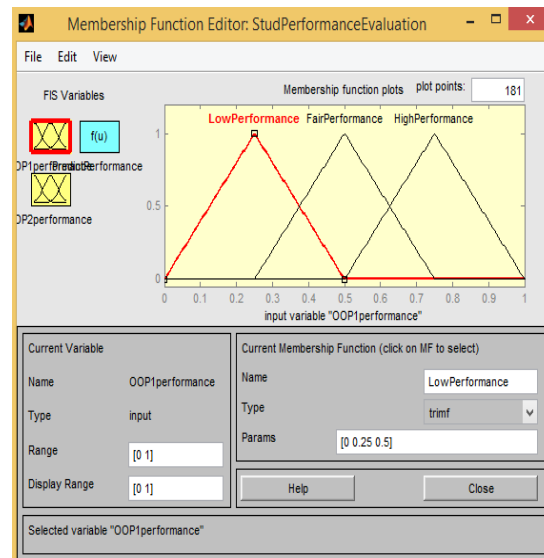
Membership Function Editor: StudPerformanceEvaluation

File Edit View

FIS Variables

f(u)

OP1performance PredictPerformance

OP2performance

Membership function plots

plot points: 181

LowPerformance FairPerformance HighPerformance

1

0.5

0

0 0.1 0.2 0.3 0.4 0.5 0.6 0.7 0.8 0.9 1

input variable "OOP1performance"

Current Variable

Name OOP1performance

Type input

Range [0 1]

Display Range [0 1]

Current Membership Function (click on MF to select)

Name LowPerformance

Type trimf

Params [0 0.25 0.5]

Help

Close

Selected variable "OOP1performance"